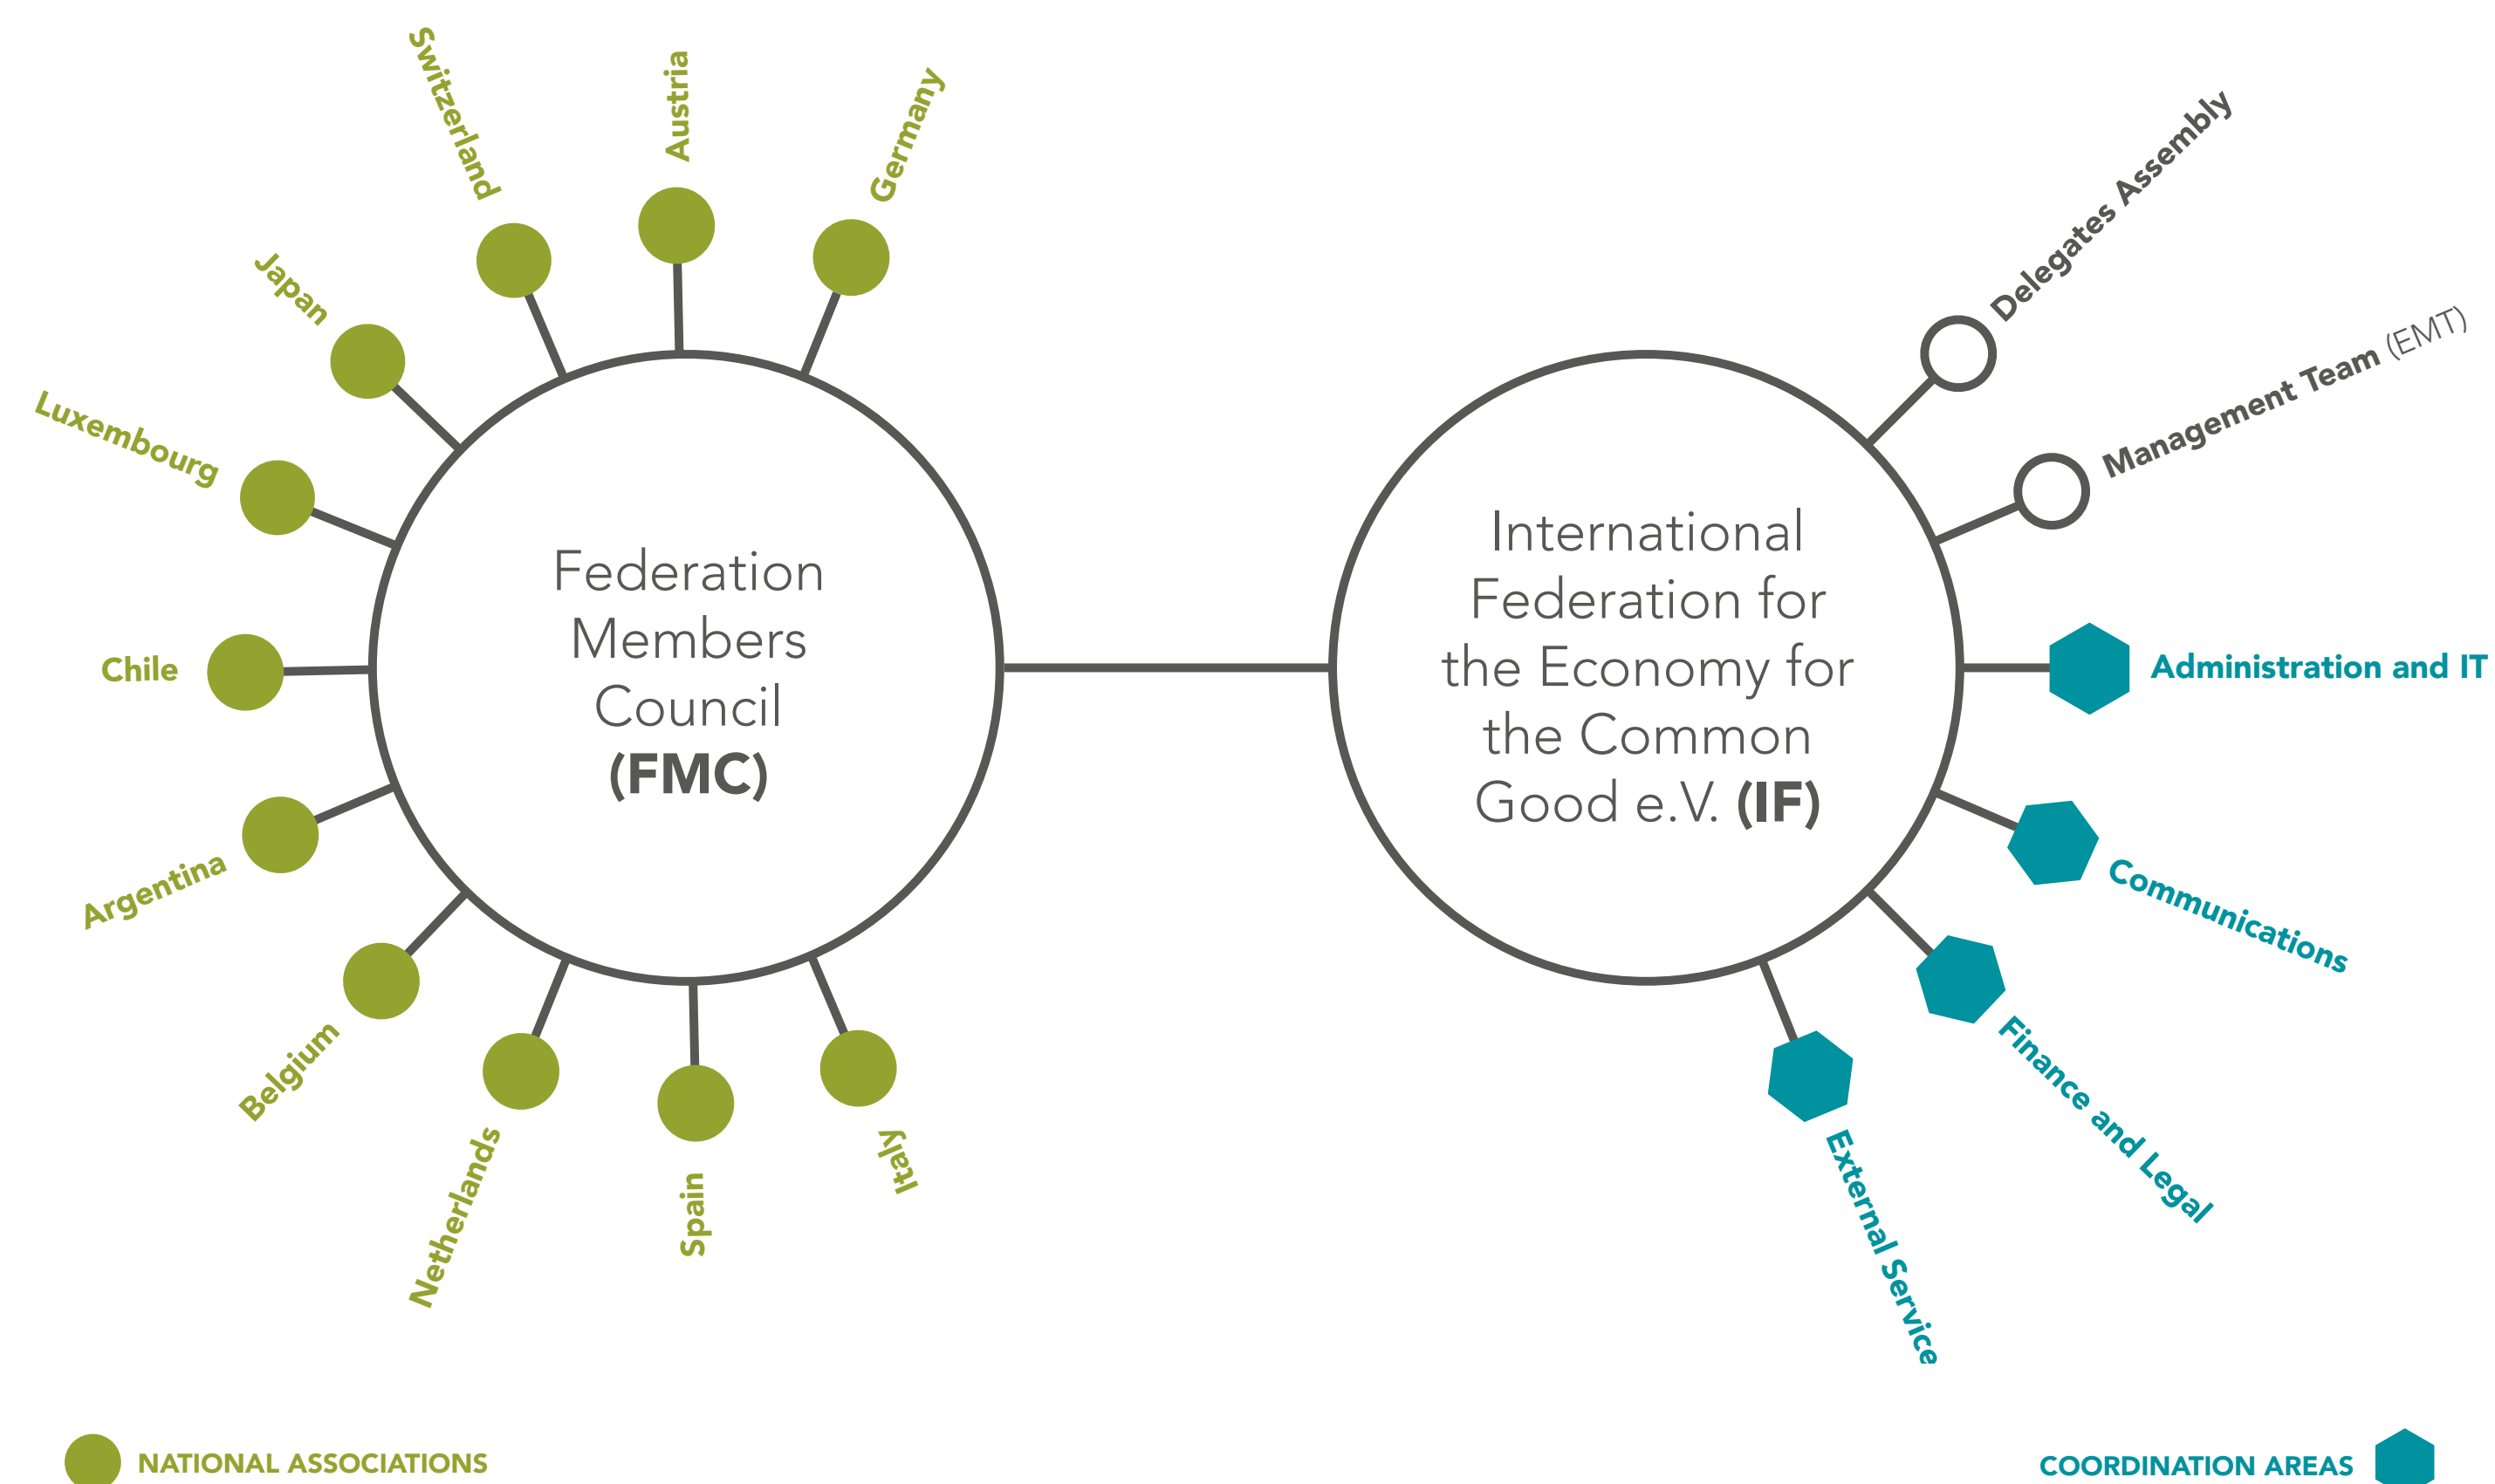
Switzerland
Austria
Germany
Japan
Luxembourg
Chile
Argentina
Belgium
Netherlands
Spain
Italy

Federation Members Council **(FMC)**

International Federation for the Economy for the Common Good e.V. **(IF)**

Delegates Assembly
Management Team (EMT)
Administration and IT
Communications
Finance and Legal
External Service

NATIONAL ASSOCIATIONS
COORDINATION AREAS